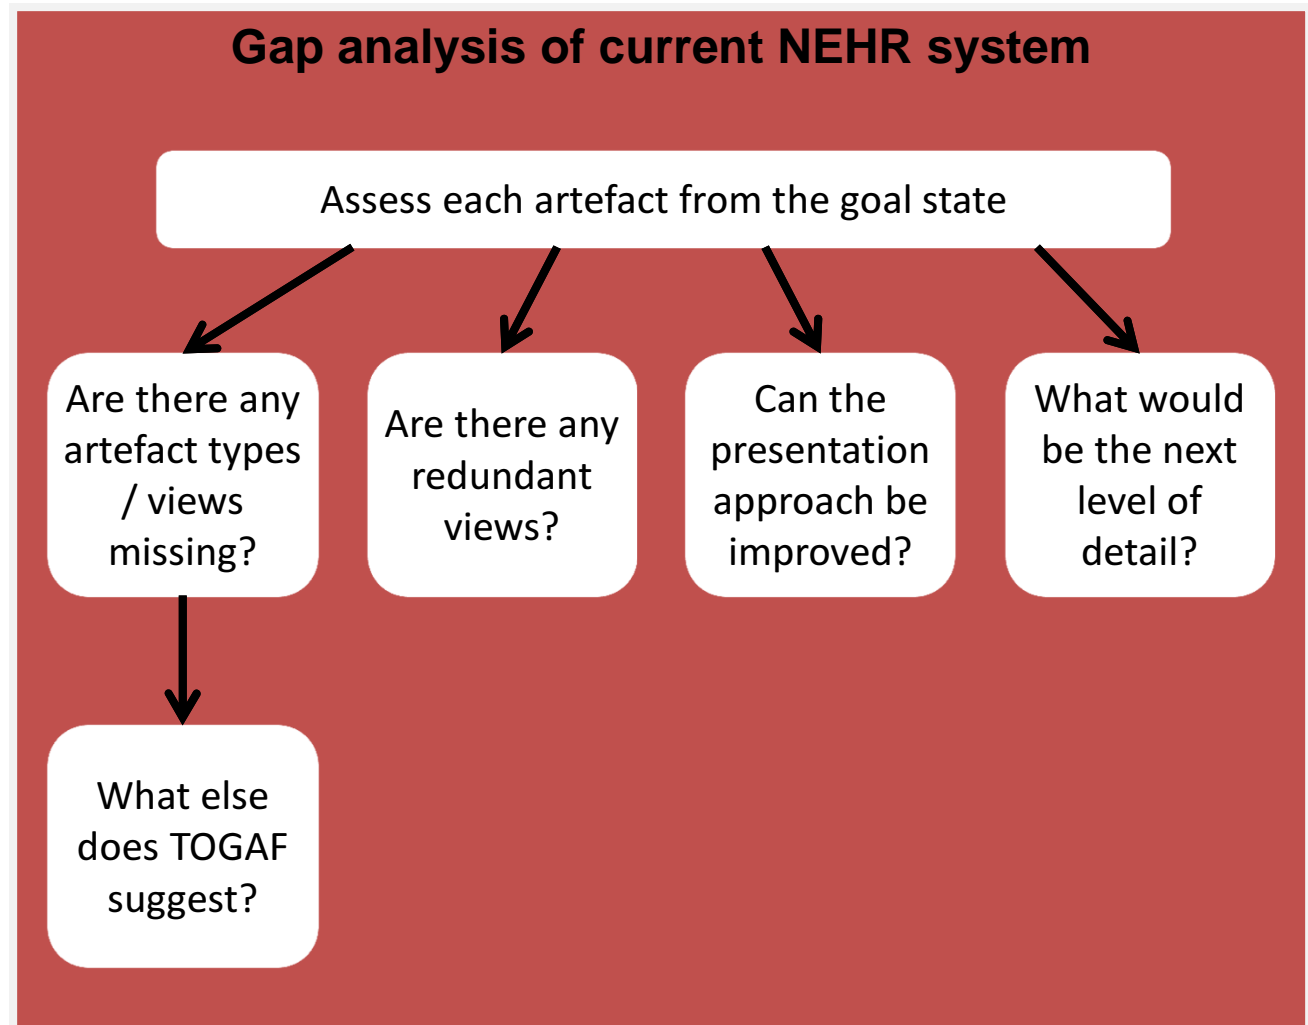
Gap analysis of current NEHR system

Assess each artefact from the goal state

Are there any artefact types / views missing?

Are there any redundant views?

Can the presentation approach be improved?

What would be the next level of detail?

What else does TOGAF suggest?